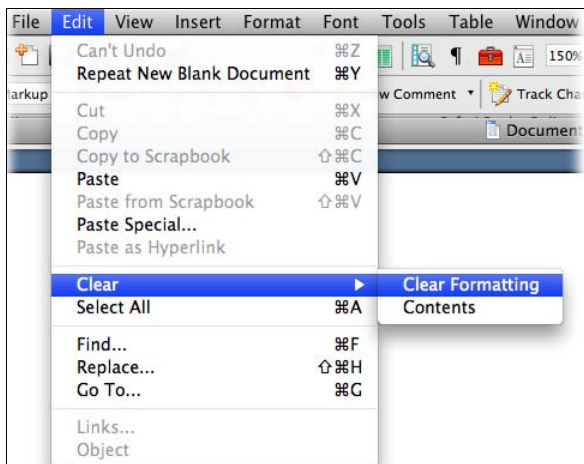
File Edit View Insert Format Font Tools Table Window

150%

larkup

w Comment ▼ Track Cha

Document

Can't Undo ⌘Z
Repeat New Blank Document ⌘Y

Cut ⌘X
Copy ⌘C
Copy to Scrapbook ⇧⌘C
Paste ⌘V
Paste from Scrapbook ⇧⌘V
Paste Special...
Paste as Hyperlink

Clear ▶
Select All ⌘A

Find... ⌘F
Replace... ⇧⌘H
Go To... ⌘G

Links...
Object

Clear Formatting
Contents